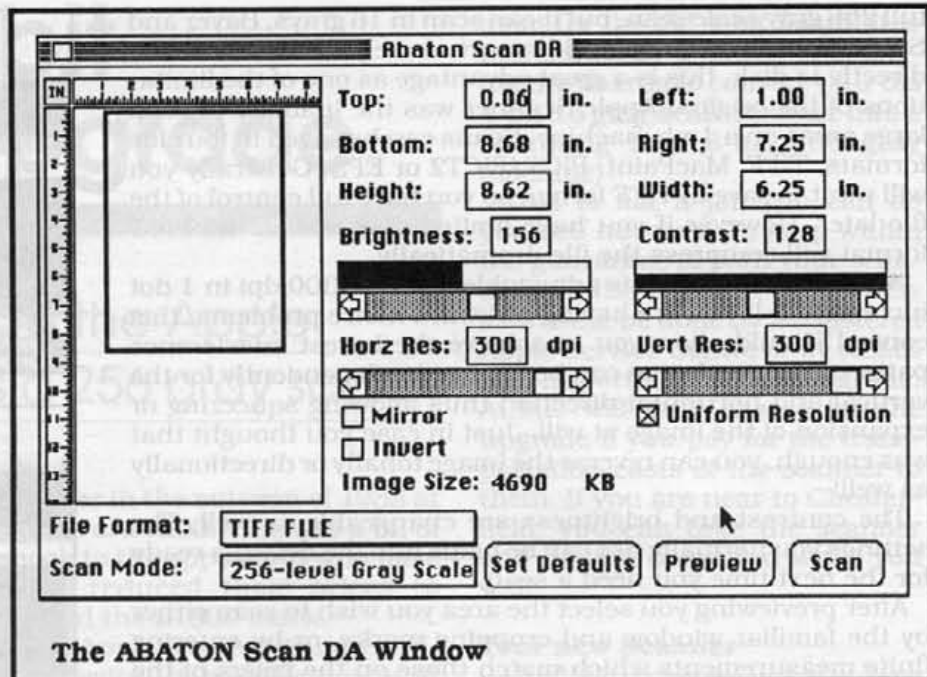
Abaton Scan DA

IN

Top: 0.06 in.
Left: 1.00 in.
Bottom: 8.68 in.
Right: 7.25 in.
Height: 8.62 in.
Width: 6.25 in.
Brightness: 156
Contrast: 128
Horz Res: 300 dpi
Vert Res: 300 dpi
Mirror
Invert
Uniform Resolution
Image Size: 4690 KB
File Format: TIFF FILE
Scan Mode: 256-level Gray Scale
Set Defaults
Preview
Scan

The ABATON Scan DA Window